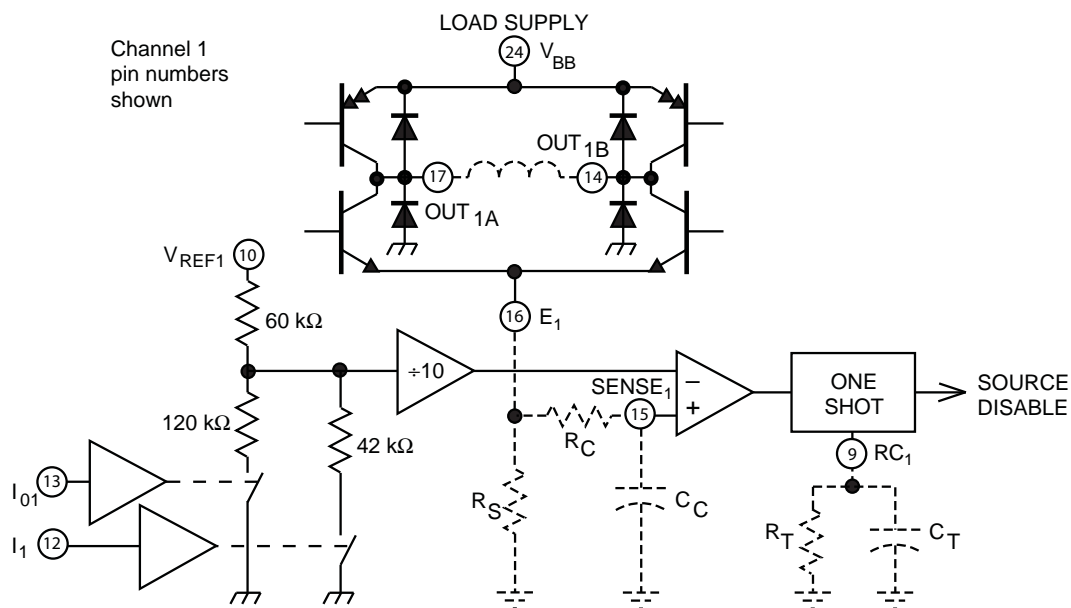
LOAD SUPPLY

24 $V_{BB}$

Channel 1 pin numbers shown

$OUT_{1B}$

17

14

$OUT_{1A}$

$V_{REF1}$ 10

60 kΩ

16 $E_1$

÷10

−

+

ONE SHOT

SOURCE DISABLE

$SENSE_1$

15

120 kΩ

$R_C$

9 $RC_1$

42 kΩ

$I_{01}$ 13

$R_S$

$C_C$

$R_T$

$C_T$

$I_1$ 12